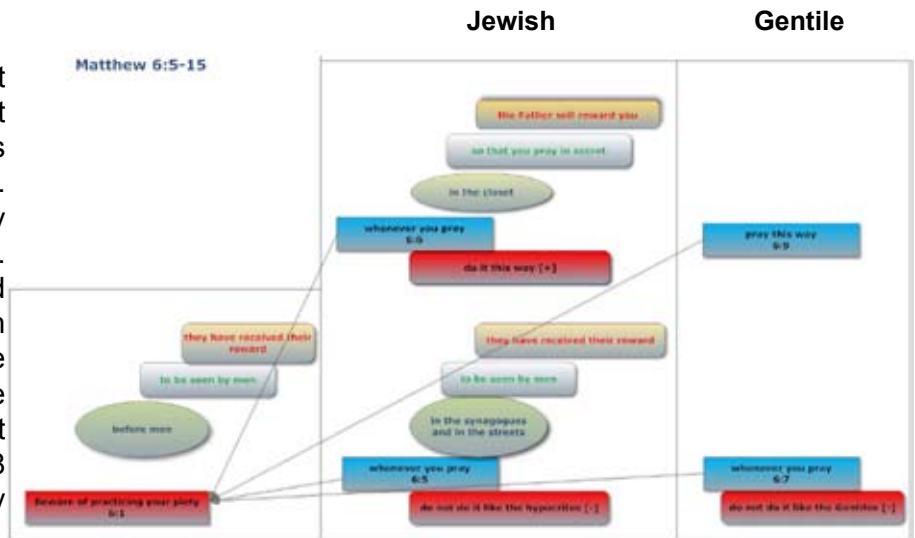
Jewish

Gentile

Matthew 6:5-15

His Father will reward you

so that you pray in secret

in the closet

whenever you pray 6:6

do it this way [+]

pray this way 6:9

they have received their reward

to be seen by men

before men

they have received their reward

to be seen by men

in the synagogues and in the streets

whenever you pray 6:5

whenever you pray 6:7

Beware of practicing your piety 6:1

do not do it like the hypocrites [-]

do not do it like the Gentiles [-]